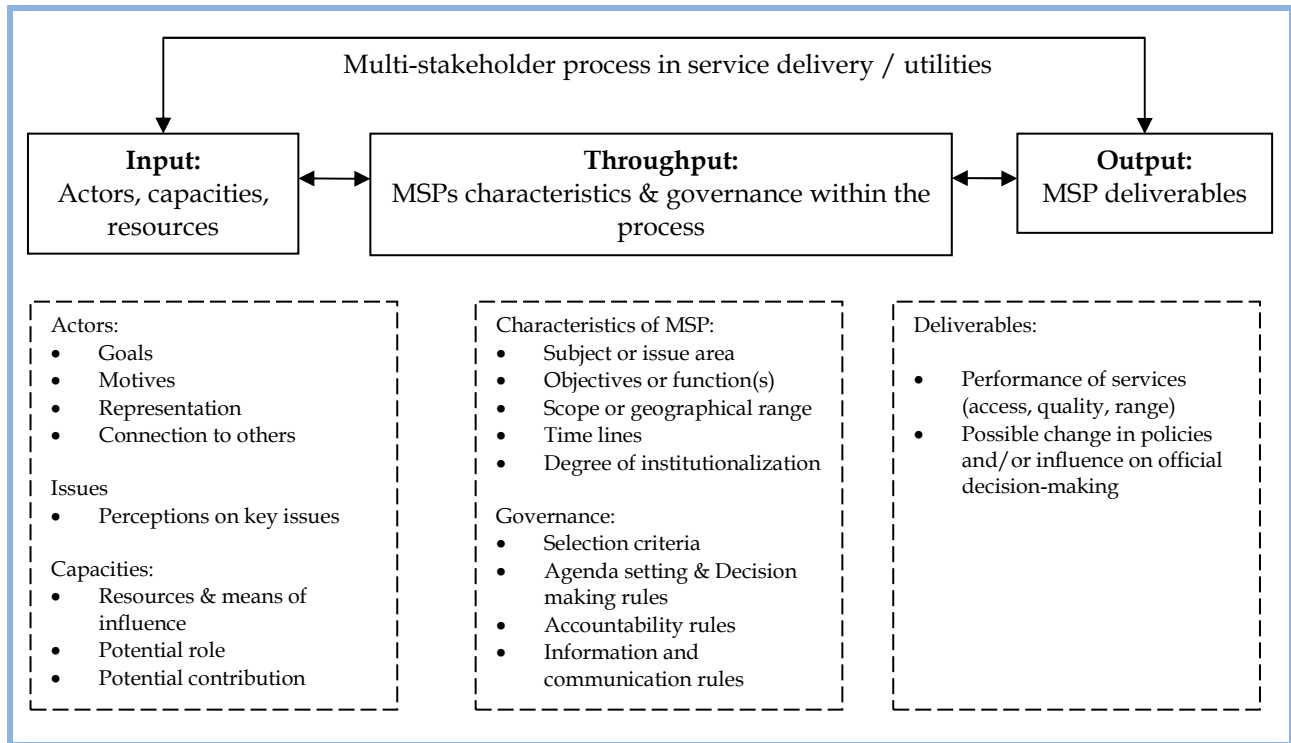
Multi-stakeholder process in service delivery / utilities

**Input:**
Actors, capacities, resources

**Throughput:**
MSPs characteristics & governance within the process

**Output:**
MSP deliverables

Actors:
- Goals
- Motives
- Representation
- Connection to others

Issues
- Perceptions on key issues

Capacities:
- Resources & means of influence
- Potential role
- Potential contribution

Characteristics of MSP:
- Subject or issue area
- Objectives or function(s)
- Scope or geographical range
- Time lines
- Degree of institutionalization

Governance:
- Selection criteria
- Agenda setting & Decision making rules
- Accountability rules
- Information and communication rules

Deliverables:
- Performance of services (access, quality, range)
- Possible change in policies and/or influence on official decision-making